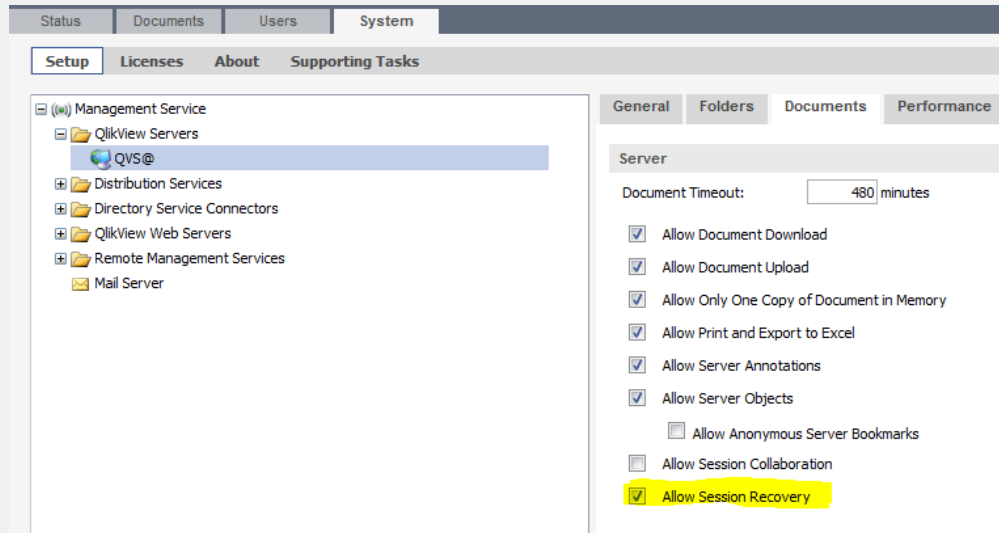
Status Documents Users System

Setup Licenses About Supporting Tasks

Management Service
QlikView Servers
QVS@
Distribution Services
Directory Service Connectors
QlikView Web Servers
Remote Management Services
Mail Server

General Folders Documents Performance

Server

Document Timeout: 480 minutes

Allow Document Download
Allow Document Upload
Allow Only One Copy of Document in Memory
Allow Print and Export to Excel
Allow Server Annotations
Allow Server Objects
Allow Anonymous Server Bookmarks
Allow Session Collaboration
Allow Session Recovery